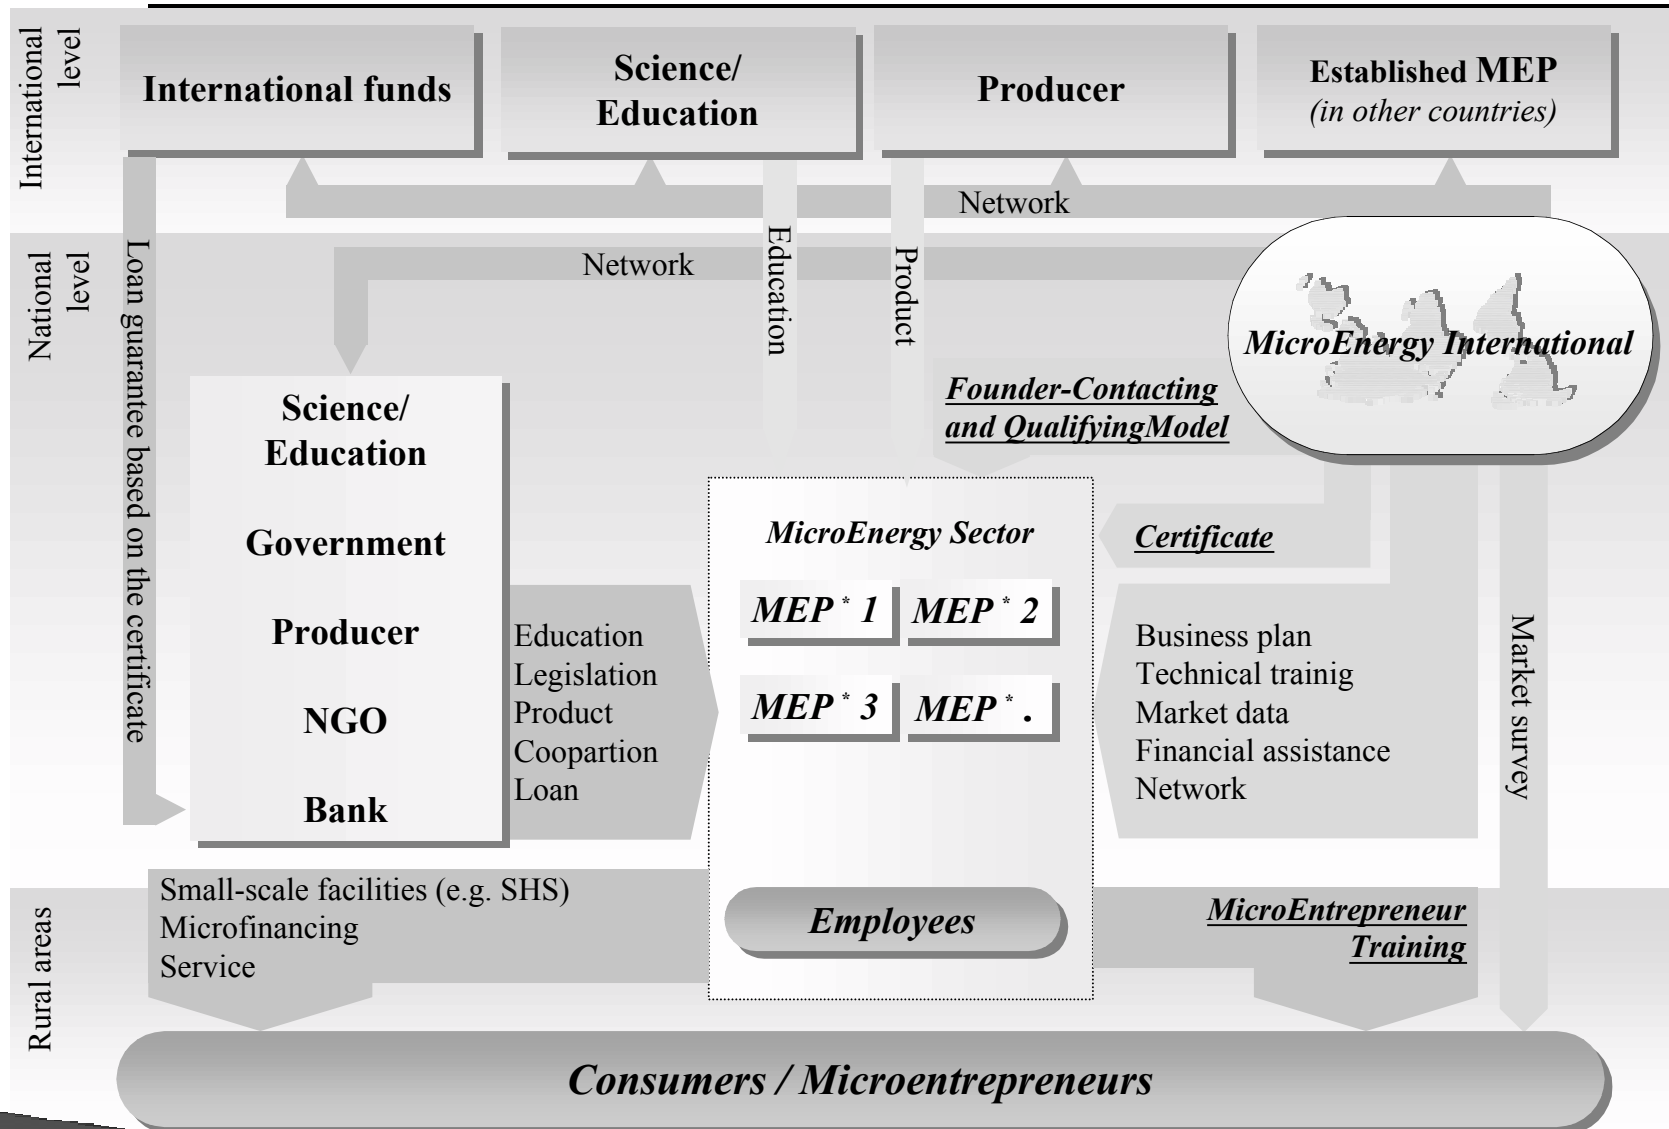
International level

International funds

Science/ Education

Producer

Established MEP
(in other countries)

Network

National level

Network

Loan guarantee based on the certificate

Education

Product

MicroEnergy International

Founder-Contacting and QualifyingModel

Science/ Education

Government

Producer

NGO

Bank

Education
Legislation
Product
Coopartion
Loan

MicroEnergy Sector

MEP$^*$ 1

MEP$^*$ 2

MEP$^*$ 3

MEP$^*$ .

Certificate

Business plan
Technical trainig
Market data
Financial assistance
Network

Market survey

Rural areas

Small-scale facilities (e.g. SHS)
Microfinancing
Service

Employees

MicroEntrepreneur Training

Consumers / Microentrepreneurs